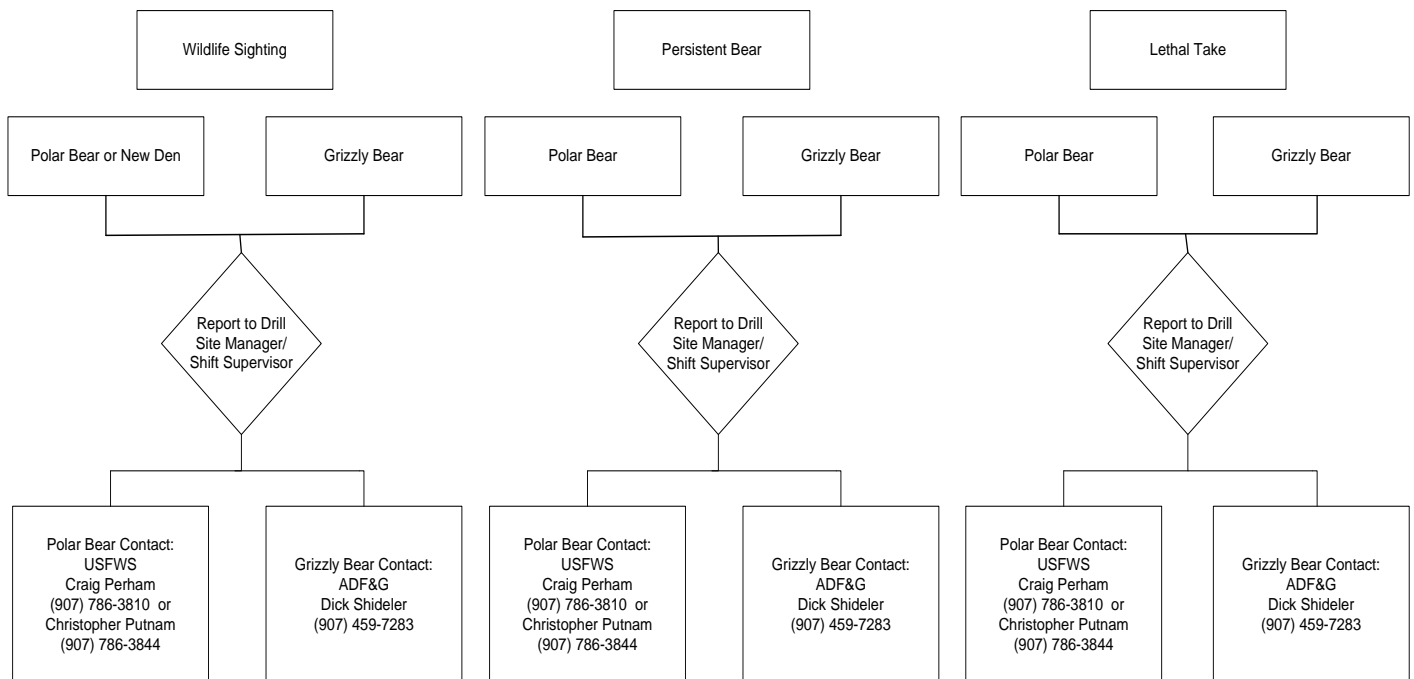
Wildlife Sighting

Polar Bear or New Den

Grizzly Bear

Report to Drill Site Manager/ Shift Supervisor

Polar Bear Contact: USFWS Craig Perham (907) 786-3810 or Christopher Putnam (907) 786-3844

Grizzly Bear Contact: ADF&G Dick Shideler (907) 459-7283

Persistent Bear

Polar Bear

Grizzly Bear

Report to Drill Site Manager/ Shift Supervisor

Polar Bear Contact: USFWS Craig Perham (907) 786-3810 or Christopher Putnam (907) 786-3844

Grizzly Bear Contact: ADF&G Dick Shideler (907) 459-7283

Lethal Take

Polar Bear

Grizzly Bear

Report to Drill Site Manager/ Shift Supervisor

Polar Bear Contact: USFWS Craig Perham (907) 786-3810 or Christopher Putnam (907) 786-3844

Grizzly Bear Contact: ADF&G Dick Shideler (907) 459-7283